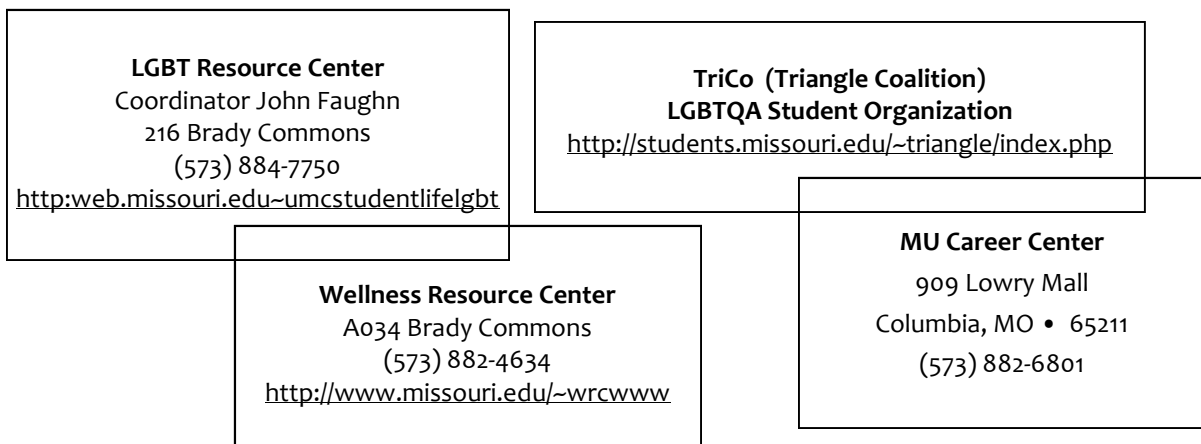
**LGBT Resource Center**
Coordinator John Faughn
216 Brady Commons
(573) 884-7750
http:web.missouri.edu~umcstudentlifelgbt

**TriCo (Triangle Coalition)**
**LGBTQA Student Organization**
http://students.missouri.edu/~triangle/index.php

**Wellness Resource Center**
A034 Brady Commons
(573) 882-4634
http://www.missouri.edu/~wrcwww

**MU Career Center**
909 Lowry Mall
Columbia, MO • 65211
(573) 882-6801